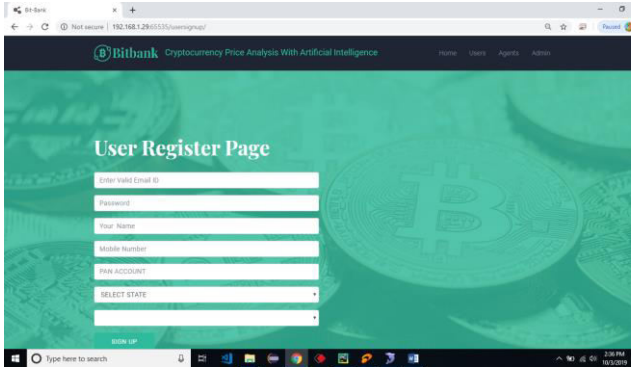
Bit-Bank ×  +

Not secure | 192.168.1.29:65535/usersignup/

Paused

Bitbank Cryptocurrency Price Analysis With Artificial Intelligence

Home Users Agents Admin

User Register Page

Enter Valid Email ID

Password

Your Name

Mobile Number

PAN ACCOUNT

SELECT STATE

SIGN UP

Type here to search

2:36 PM
10/3/2019